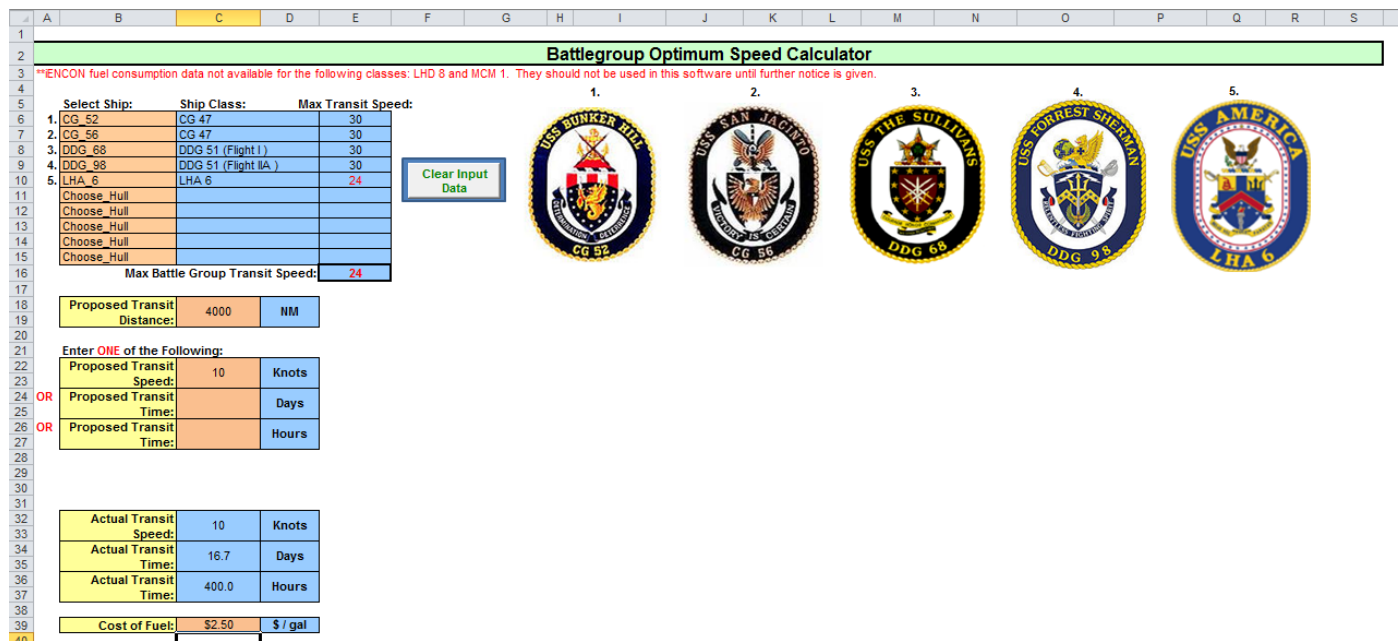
Battlegroup Optimum Speed Calculator

**iENCON fuel consumption data not available for the following classes: LHD 8 and MCM 1. They should not be used in this software until further notice is given.

| | Select Ship: | Ship Class: | Max Transit Speed: |
|---|---|---|---|
| 1. | CG_52 | CG 47 | 30 |
| 2. | CG_56 | CG 47 | 30 |
| 3. | DDG_68 | DDG 51 (Flight I) | 30 |
| 4. | DDG_98 | DDG 51 (Flight IIA ) | 30 |
| 5. | LHA_6 | LHA 6 | 24 |
| | Choose_Hull | | |
| | Choose_Hull | | |
| | Choose_Hull | | |
| | Choose_Hull | | |
| | Choose_Hull | | |

Max Battle Group Transit Speed: 24

Clear Input Data

1. USS BUNKER HILL DETERMINATION DEFIANCE CG 52
2. USS SAN JACINTO VICTORY IS CERTAIN CG 56
3. USS THE SULLIVANS DDG 68
4. USS FORREST SHERMAN DDG 98
5. USS AMERICA LHA 6

Proposed Transit Distance: 4000 NM

Enter ONE of the Following:
Proposed Transit Speed: 10 Knots
OR Proposed Transit Time: Days
OR Proposed Transit Time: Hours

Actual Transit Speed: 10 Knots
Actual Transit Time: 16.7 Days
Actual Transit Time: 400.0 Hours

Cost of Fuel: $2.50 $ / gal